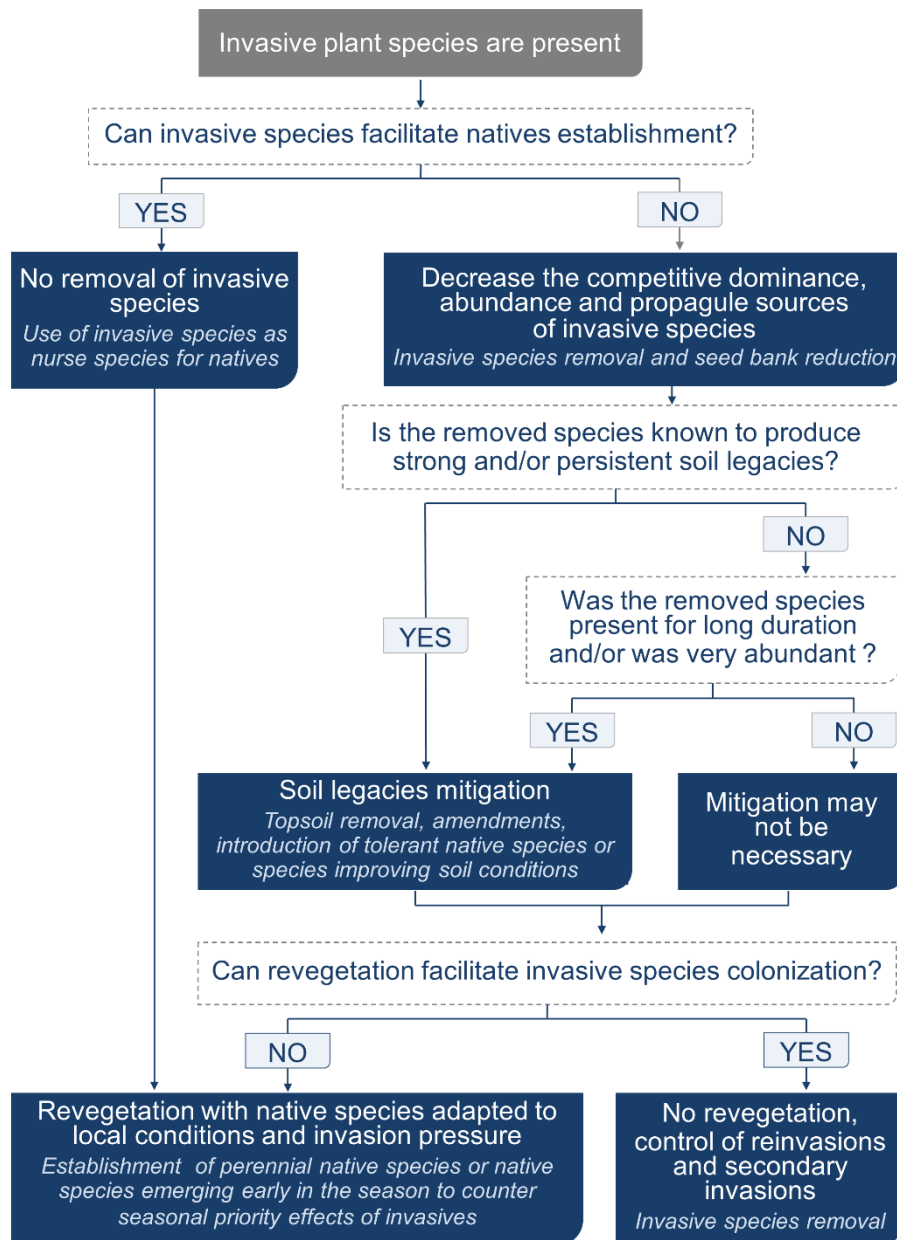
Invasive plant species are present

Can invasive species facilitate natives establishment?

YES

NO

No removal of invasive species
Use of invasive species as nurse species for natives

Decrease the competitive dominance, abundance and propagule sources of invasive species
Invasive species removal and seed bank reduction

Is the removed species known to produce strong and/or persistent soil legacies?

NO

YES

Was the removed species present for long duration and/or was very abundant ?

YES

NO

Soil legacies mitigation
Topsoil removal, amendments, introduction of tolerant native species or species improving soil conditions

Mitigation may not be necessary

Can revegetation facilitate invasive species colonization?

NO

YES

Revegetation with native species adapted to local conditions and invasion pressure
Establishment of perennial native species or native species emerging early in the season to counter seasonal priority effects of invasives

No revegetation, control of reinvasions and secondary invasions
Invasive species removal